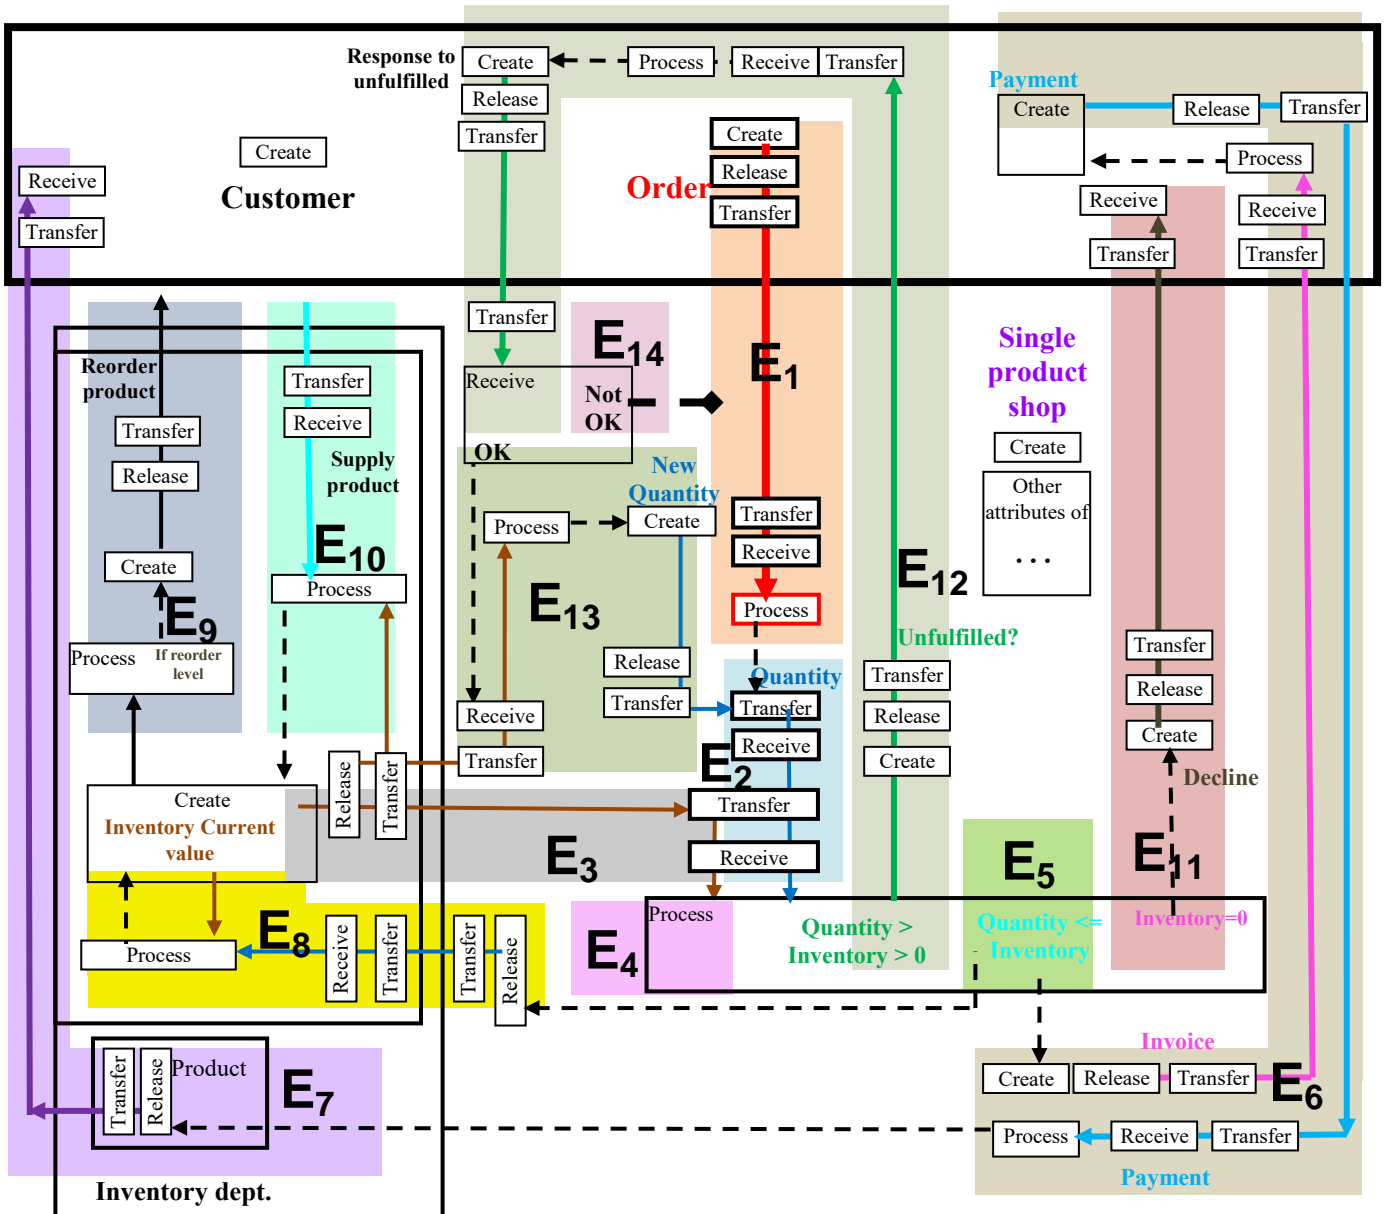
Response to unfulfilled
Create
Process
Receive
Transfer
Release
Transfer
Create
Customer
Receive
Transfer
Order
Create
Release
Transfer
Payment
Create
Release
Transfer
Process
Receive
Transfer
Receive
Transfer
Reorder product
Transfer
Release
Create
$E_9$
Process
If reorder level
Transfer
Receive
Supply product
$E_{10}$
Process
Transfer
Receive
$E_{14}$
Not OK
OK
$E_1$
Single product shop
Create
Other attributes of
. . .
New Quantity
Process
Create
$E_{13}$
Transfer
Receive
Process
$E_{12}$
Unfulfilled?
Release
Transfer
Quantity
Transfer
Receive
$E_2$
Transfer
Release
Create
Transfer
Release
Create
Decline
Receive
Transfer
Create
Inventory Current value
Release
Transfer
Transfer
Receive
$E_3$
$E_{11}$
$E_5$
Process
$E_8$
Receive
Transfer
Transfer
Release
$E_4$
Process
Quantity > Inventory > 0
Quantity <= Inventory
Inventory=0
Invoice
Transfer
Release
Product
$E_7$
Create
Release
Transfer
$E_6$
Process
Receive
Transfer
Payment
Inventory dept.